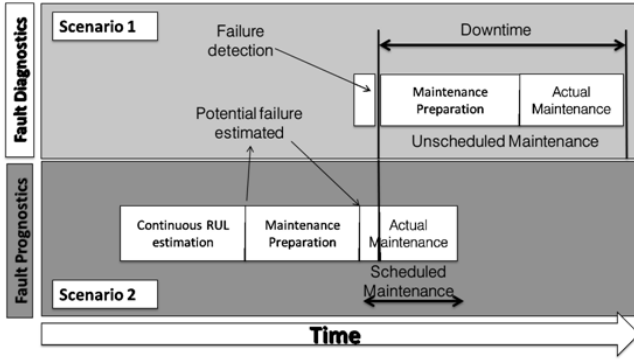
Fault Diagnostics

Scenario 1

Failure detection

Downtime

Maintenance Preparation

Actual Maintenance

Unscheduled Maintenance

Potential failure estimated

Fault Prognostics

Continuous RUL estimation

Maintenance Preparation

Actual Maintenance

Scheduled Maintenance

Scenario 2

Time